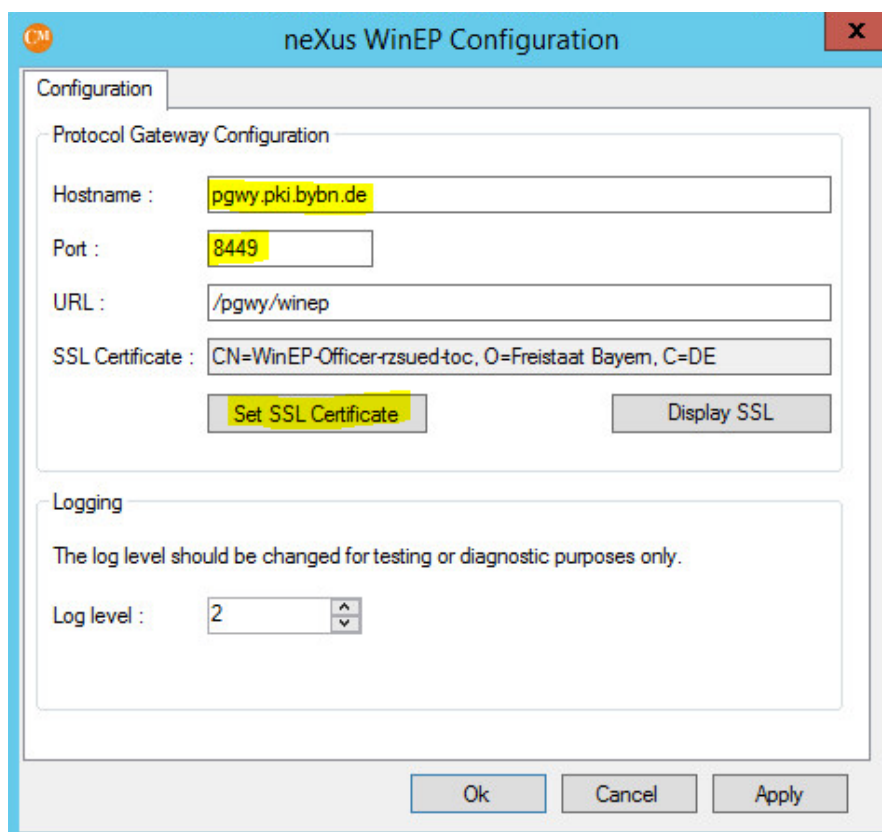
CM neXus WinEP Configuration x

Configuration

Protocol Gateway Configuration

Hostname : pgwy.pki.bybn.de

Port : 8449

URL : /pgwy/winep

SSL Certificate : CN=WinEP-Officer-rzsued-toc, O=Freistaat Bayern, C=DE

Set SSL Certificate

Display SSL

Logging

The log level should be changed for testing or diagnostic purposes only.

Log level : 2

Ok

Cancel

Apply